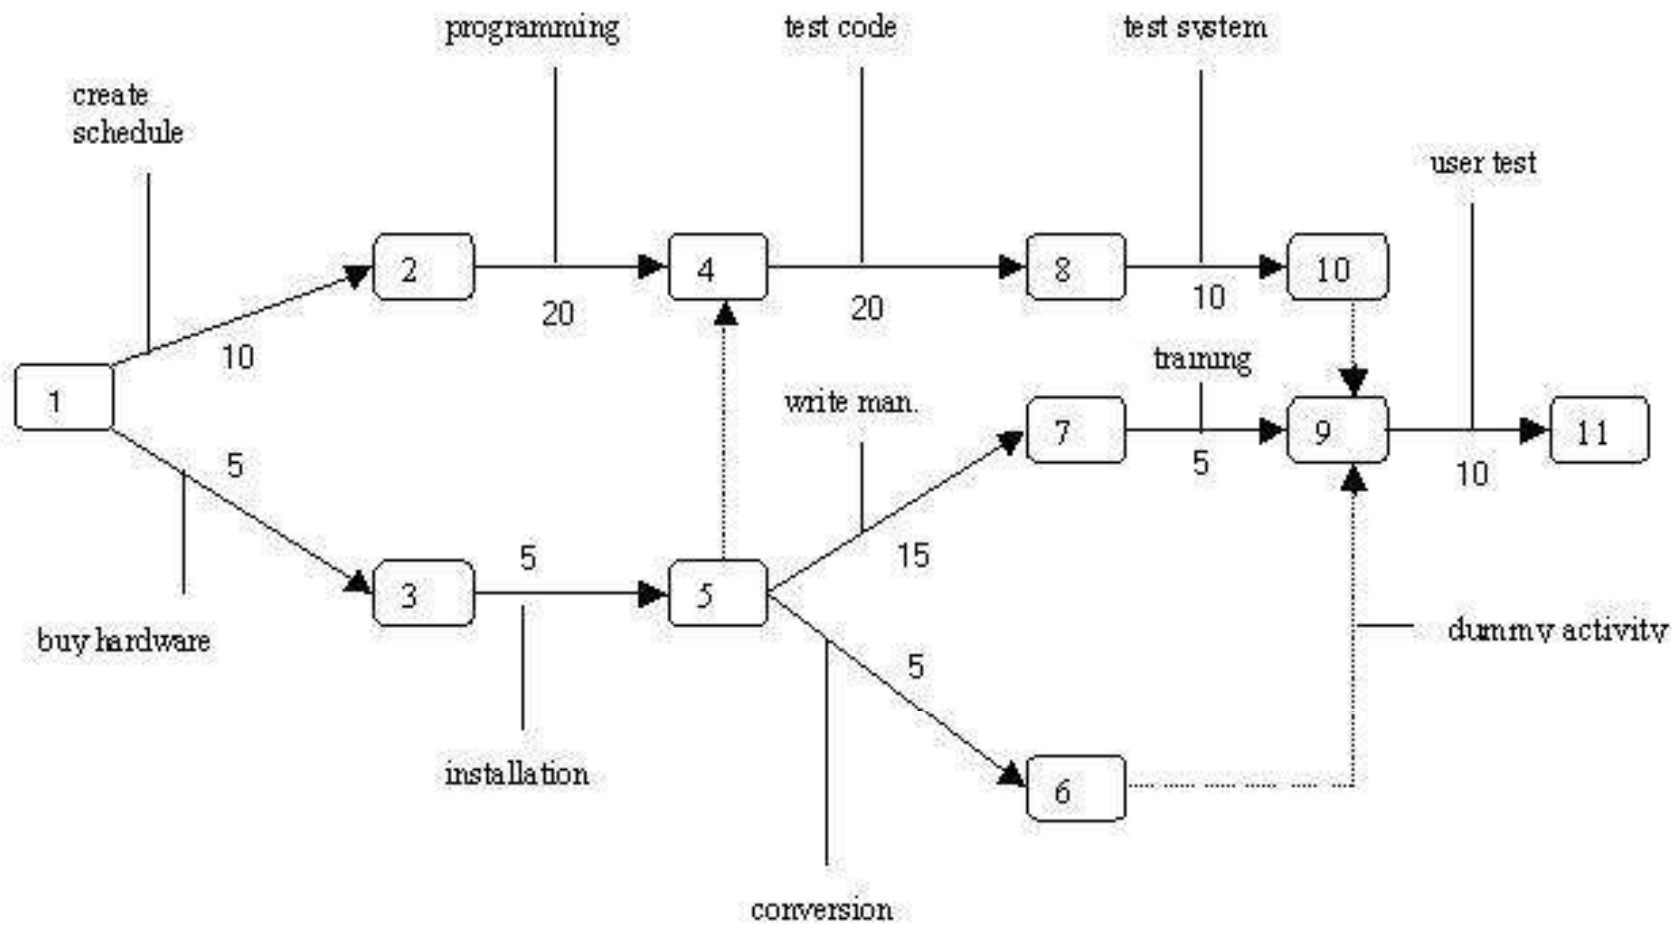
programming

test code

test system

create schedule

user test

2

4

8

10

20

20

10

10

1

training

write man.

7

9

11

5

5

10

15

5

3

5

dummy activity

buy hardware

5

installation

6

conversion